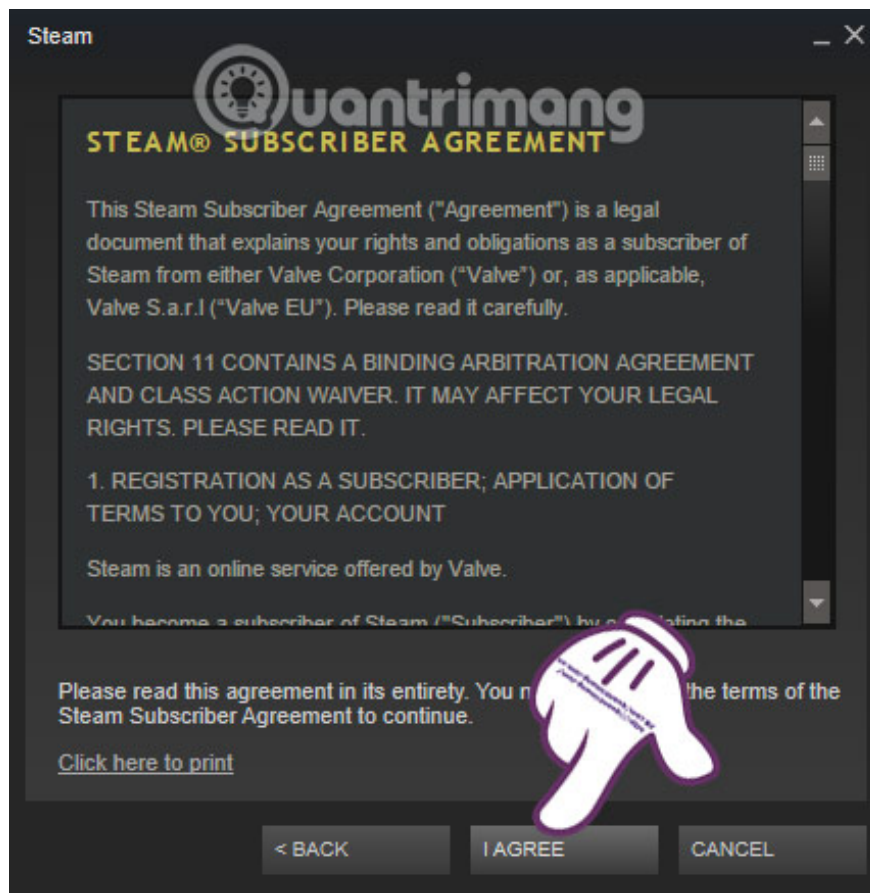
Steam

Quantrimang

STEAM® SUBSCRIBER AGREEMENT

This Steam Subscriber Agreement ("Agreement") is a legal document that explains your rights and obligations as a subscriber of Steam from either Valve Corporation ("Valve") or, as applicable, Valve S.a.r.l ("Valve EU"). Please read it carefully.

SECTION 11 CONTAINS A BINDING ARBITRATION AGREEMENT AND CLASS ACTION WAIVER. IT MAY AFFECT YOUR LEGAL RIGHTS. PLEASE READ IT.

1. REGISTRATION AS A SUBSCRIBER; APPLICATION OF TERMS TO YOU; YOUR ACCOUNT

Steam is an online service offered by Valve.

You become a subscriber of Steam ("Subscriber") by c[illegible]ting the

Please read this agreement in its entirety. You m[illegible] the terms of the Steam Subscriber Agreement to continue.

Click here to print

< BACK

I AGREE

CANCEL